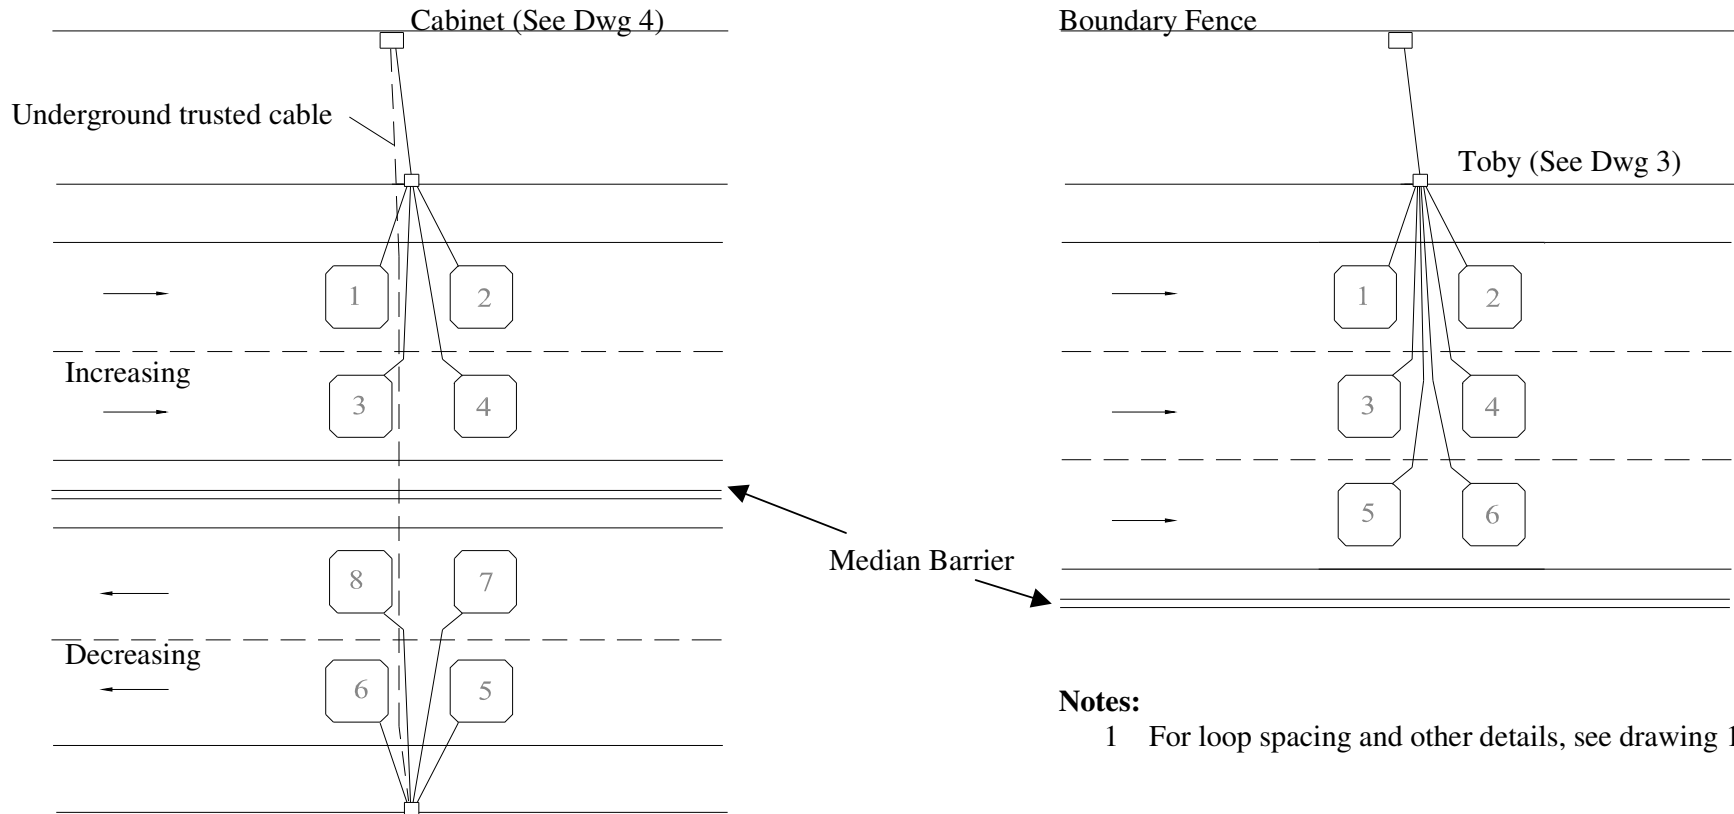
Cabinet (See Dwg 4)

Underground trusted cable

1

2

Increasing

3

4

8

7

Decreasing

6

5

Median Barrier

Boundary Fence

Toby (See Dwg 3)

1

2

3

4

5

6

**Notes:**

1 For loop spacing and other details, see drawing 1